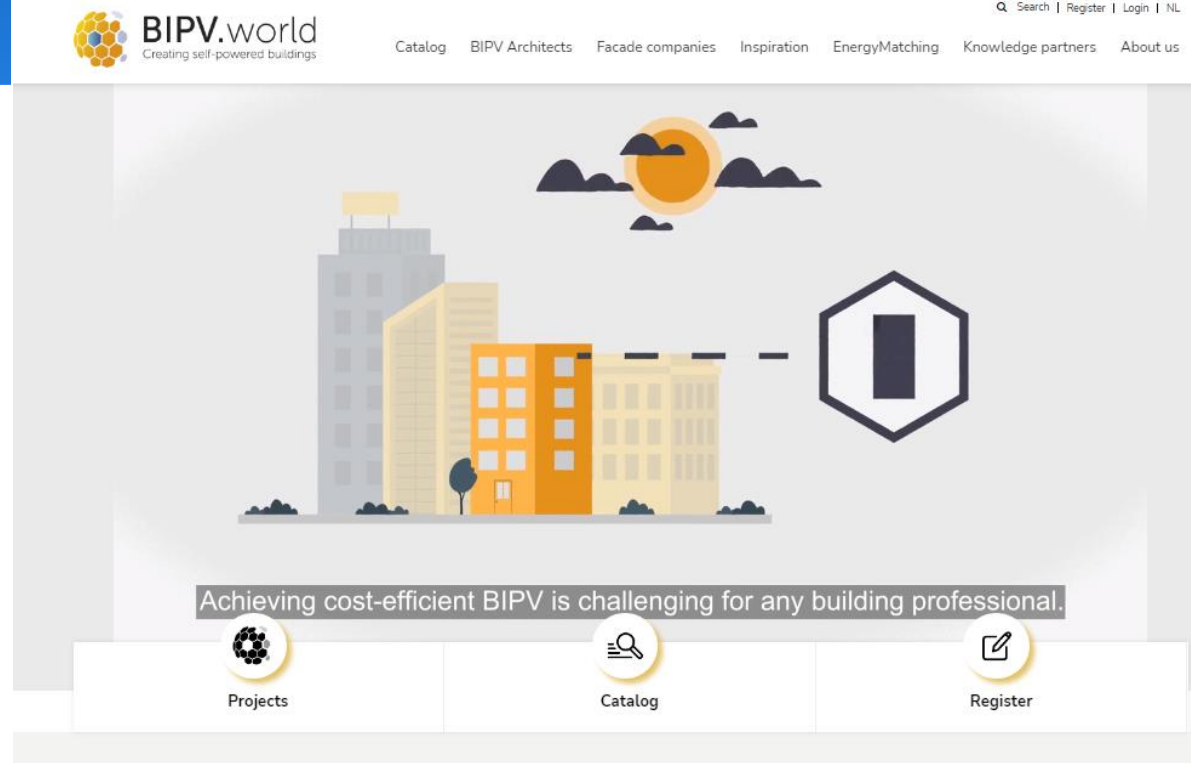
Search | Register | Login | NL

BIPV.world
Creating self-powered buildings

Catalog BIPV Architects Facade companies Inspiration EnergyMatching Knowledge partners About us

Achieving cost-efficient BIPV is challenging for any building professional.

Projects

Catalog

Register